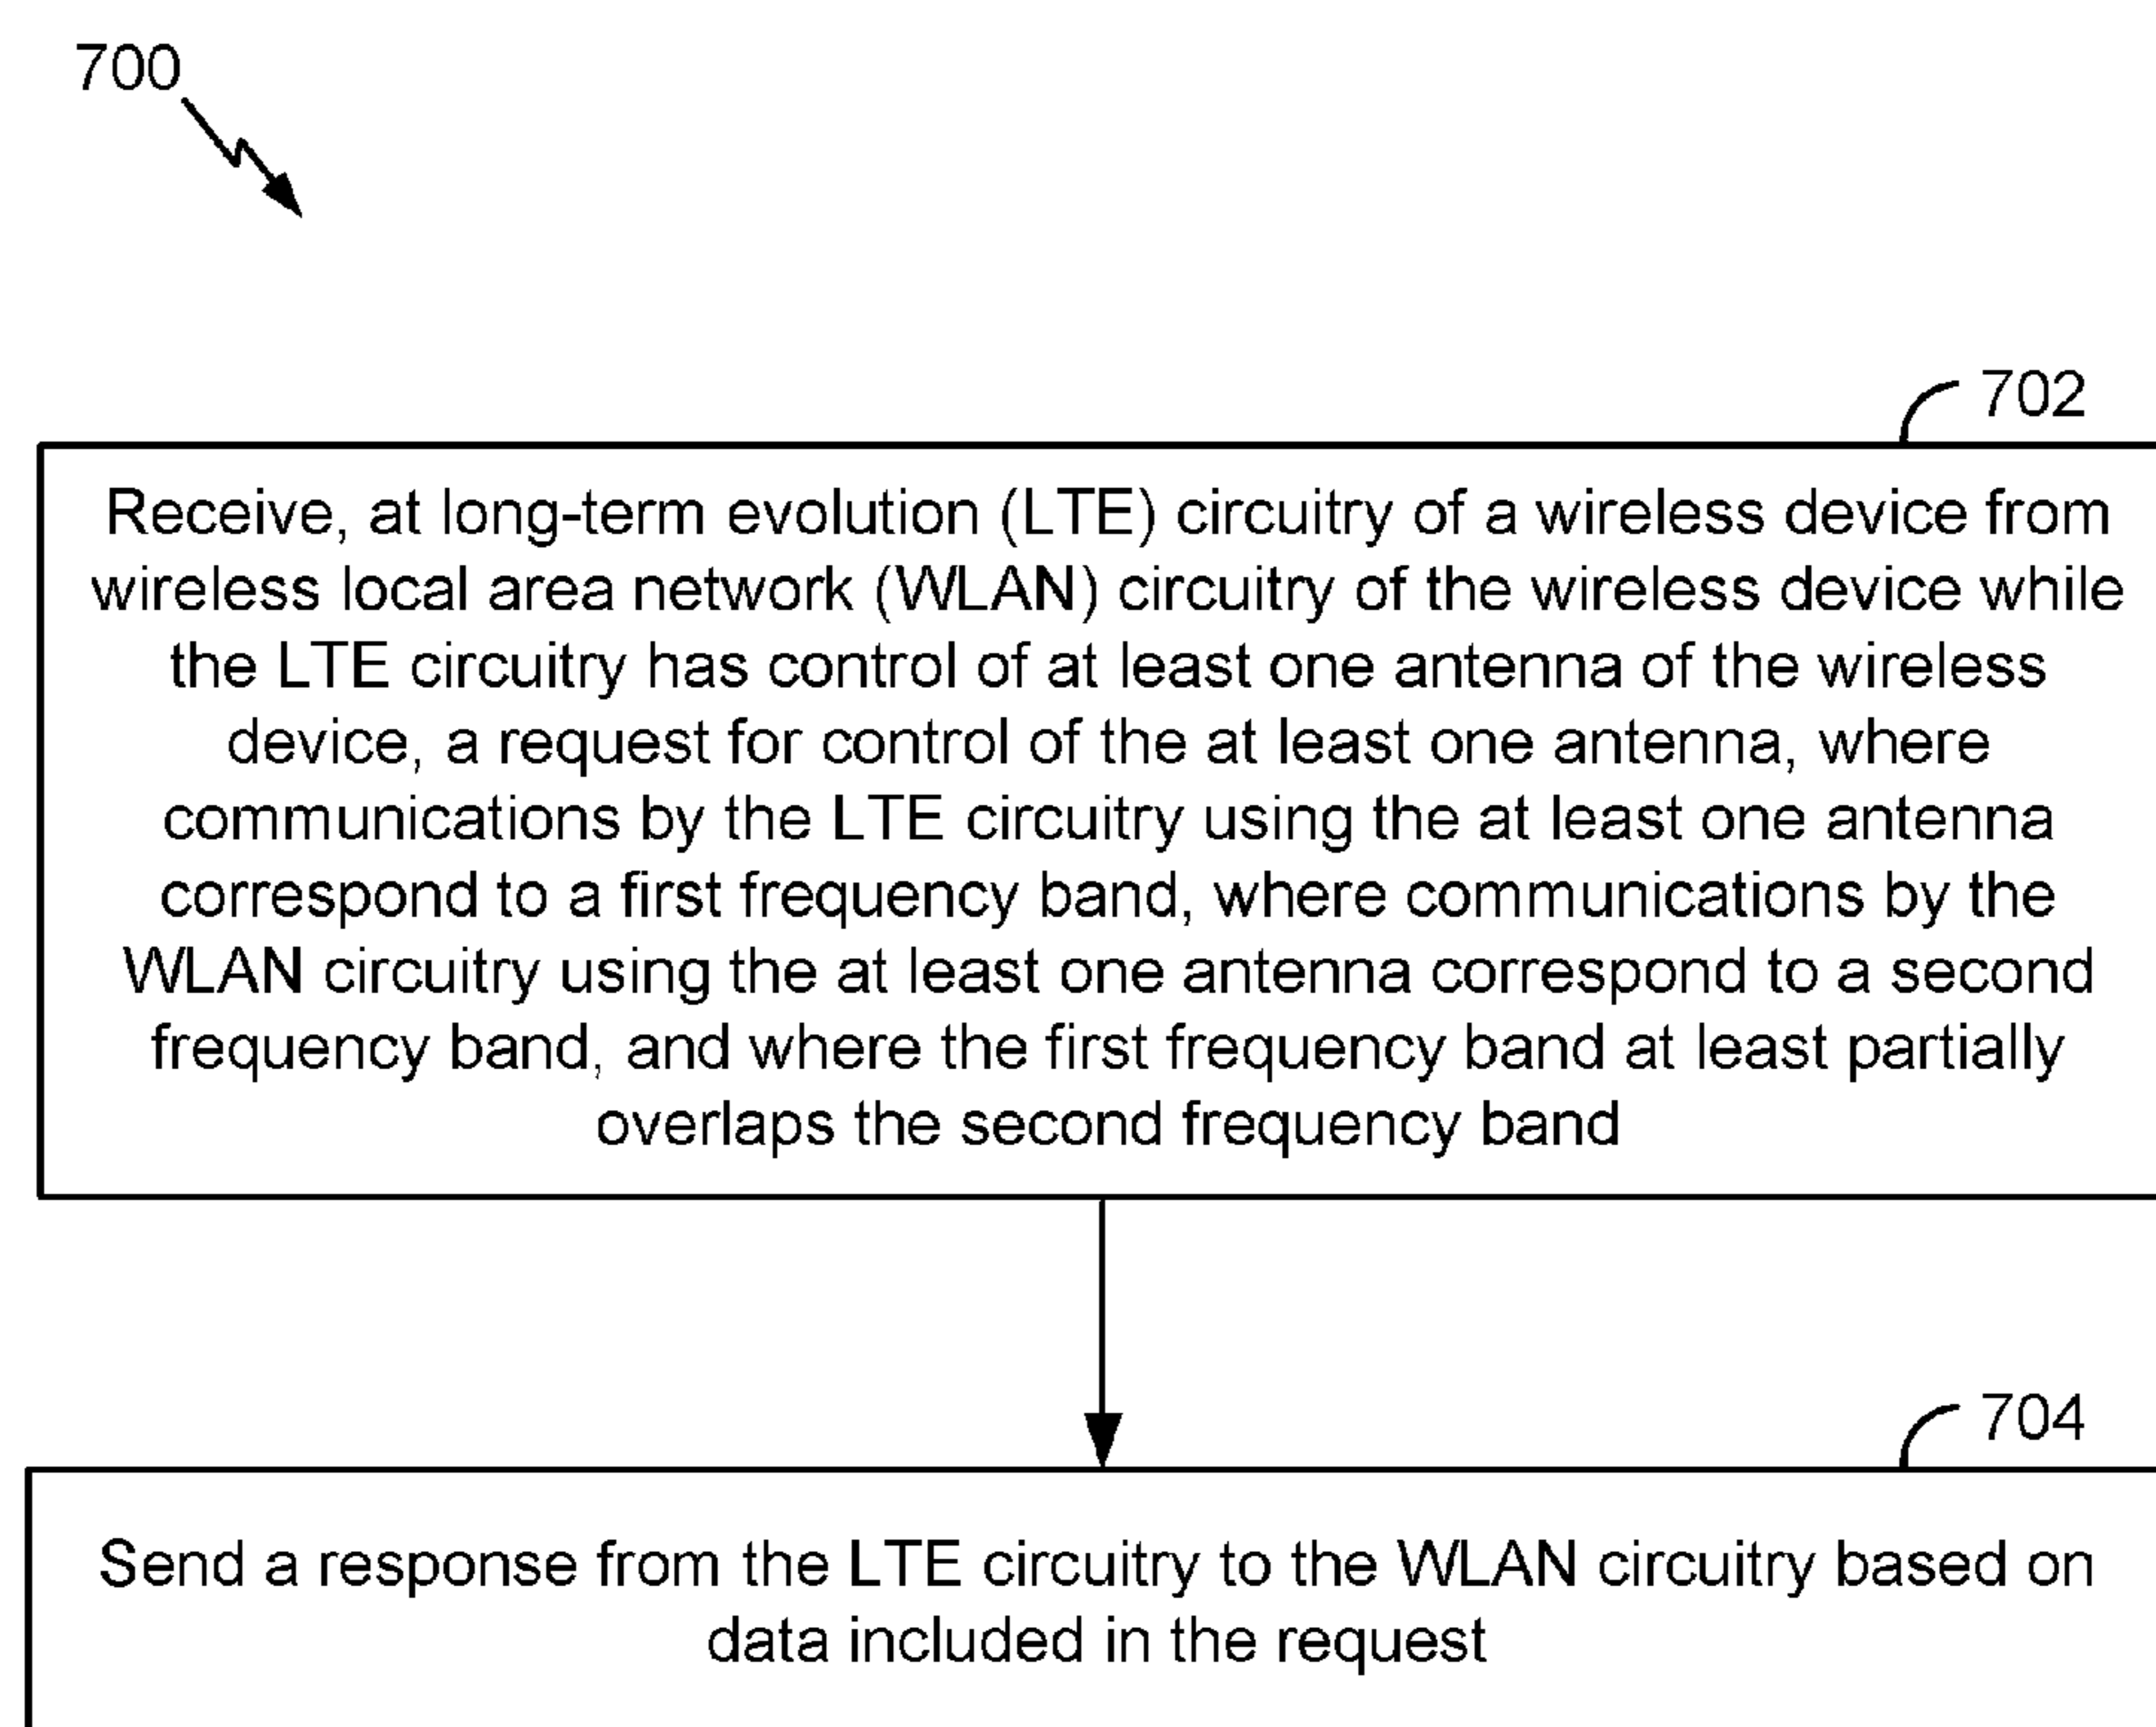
700

702

Receive, at long-term evolution (LTE) circuitry of a wireless device from wireless local area network (WLAN) circuitry of the wireless device while the LTE circuitry has control of at least one antenna of the wireless device, a request for control of the at least one antenna, where communications by the LTE circuitry using the at least one antenna correspond to a first frequency band, where communications by the WLAN circuitry using the at least one antenna correspond to a second frequency band, and where the first frequency band at least partially overlaps the second frequency band

704

Send a response from the LTE circuitry to the WLAN circuitry based on data included in the request